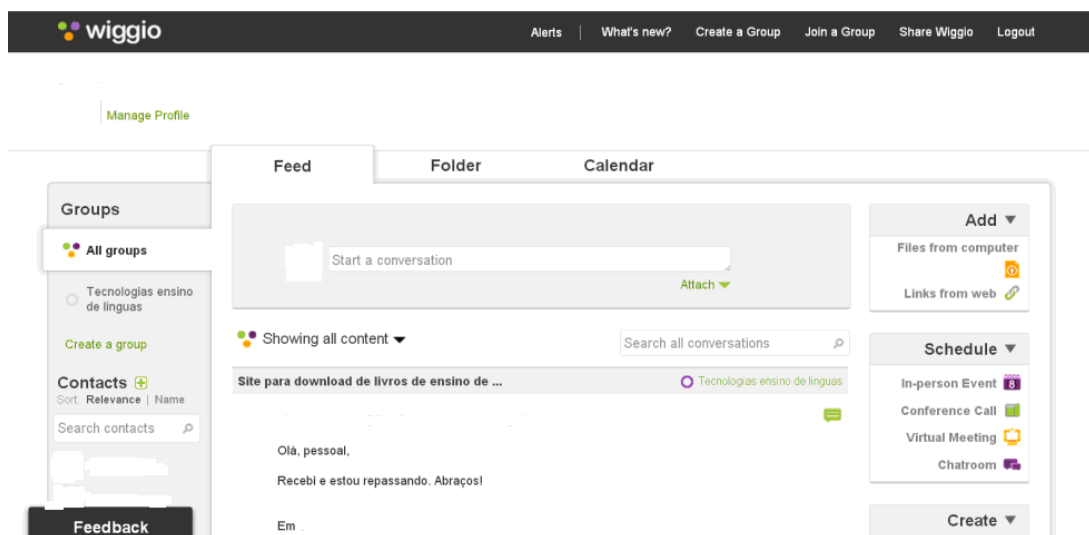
wiggio

Alerts | What's new? Create a Group Join a Group Share Wiggio Logout

Manage Profile

Feed Folder Calendar

Groups

All groups

Tecnologias ensino de linguas

Create a group

Contacts
Sort: Relevance | Name

Search contacts

Feedback

Start a conversation

Attach

Showing all content

Search all conversations

Site para download de livros de ensino de ...

Tecnologias ensino de linguas

Olá, pessoal,

Recebi e estou repassando. Abraços!

Em

Add

Files from computer

Links from web

Schedule

In-person Event

Conference Call

Virtual Meeting

Chatroom

Create